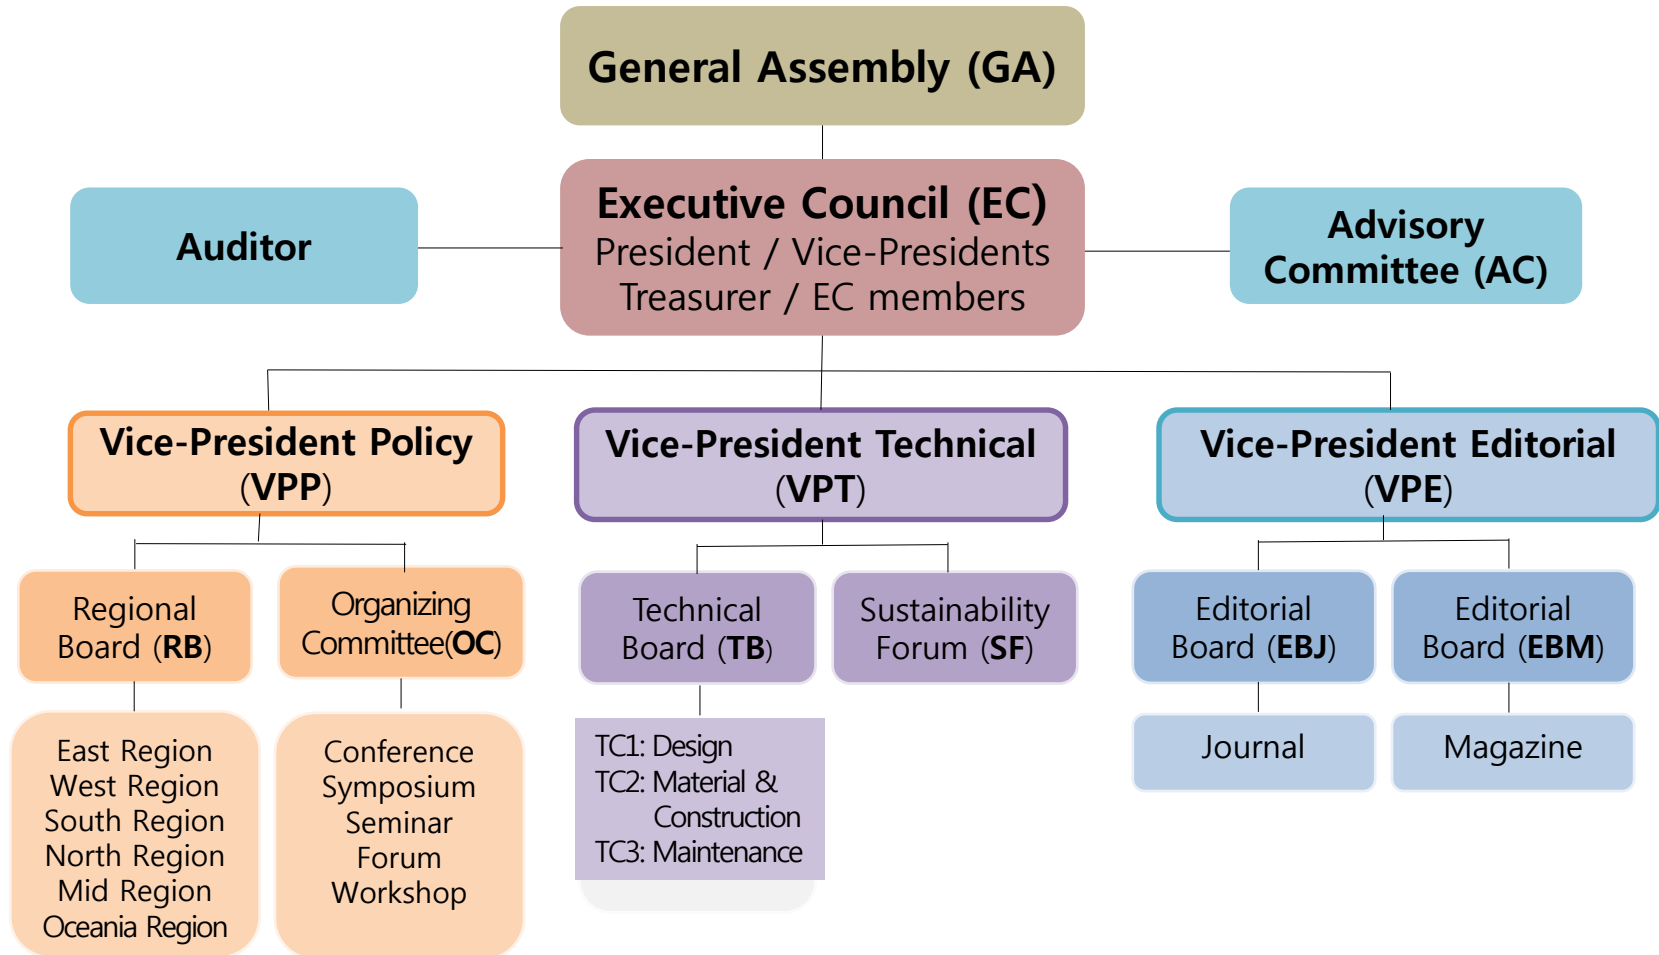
General Assembly (GA)

Auditor

Executive Council (EC)
President / Vice-Presidents
Treasurer / EC members

Advisory Committee (AC)

Vice-President Policy (VPP)

Regional Board (RB)

East Region
West Region
South Region
North Region
Mid Region
Oceania Region

Organizing Committee(OC)

Conference
Symposium
Seminar
Forum
Workshop

Vice-President Technical (VPT)

Technical Board (TB)

TC1: Design
TC2: Material & Construction
TC3: Maintenance

Sustainability Forum (SF)

Vice-President Editorial (VPE)

Editorial Board (EBJ)

Journal

Editorial Board (EBM)

Magazine